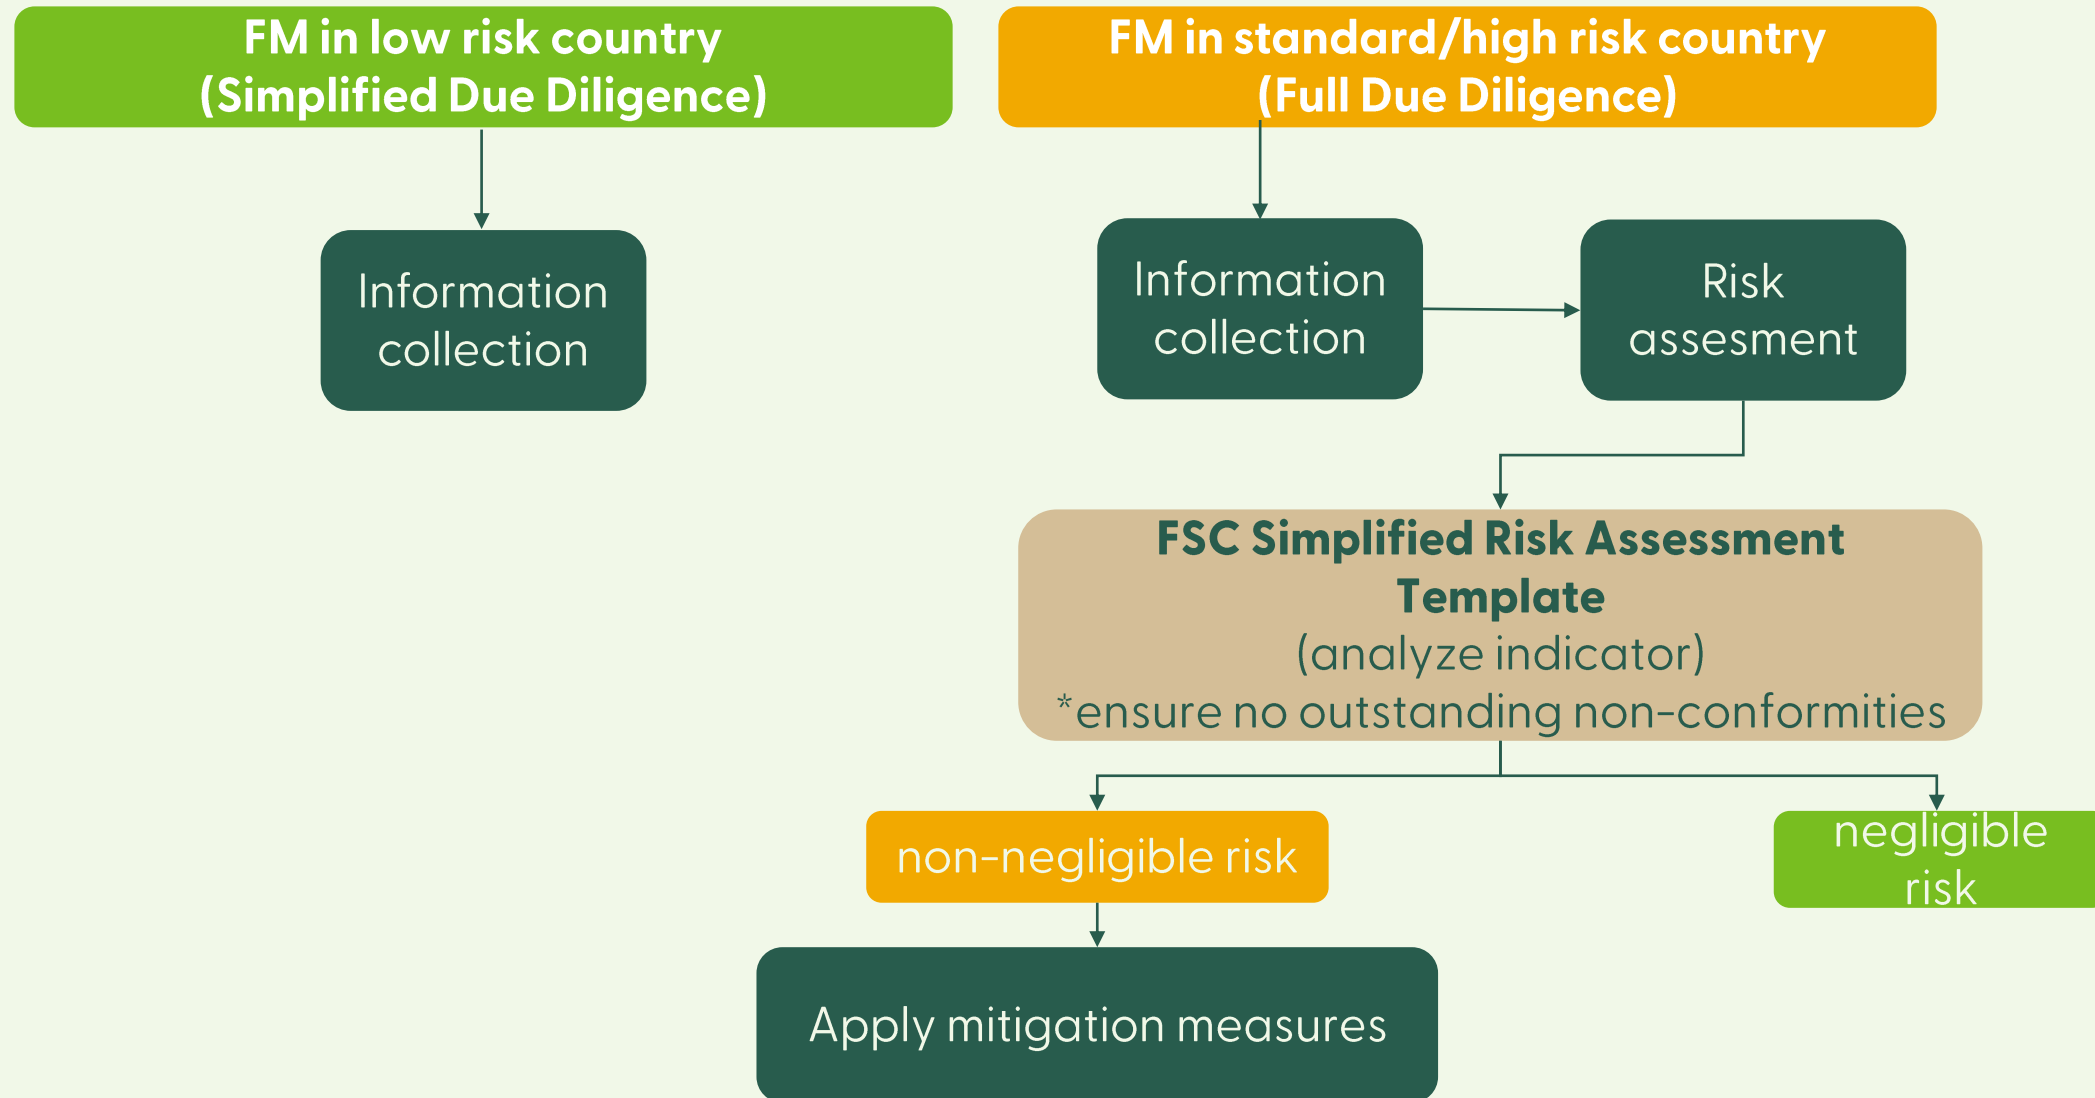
FM in low risk country
(Simplified Due Diligence)

Information collection

FM in standard/high risk country
(Full Due Diligence)

Information collection

Risk assesment

FSC Simplified Risk Assessment Template
(analyze indicator)
*ensure no outstanding non-conformities

non-negligible risk

negligible risk

Apply mitigation measures